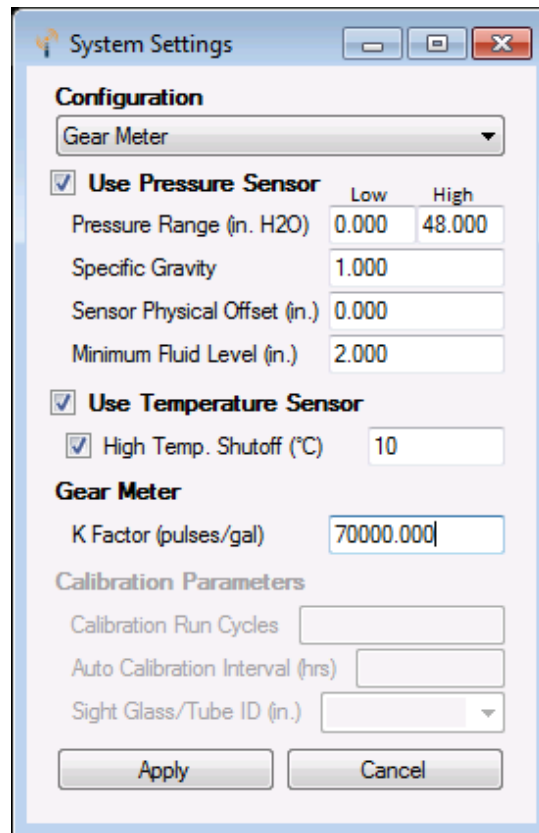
System Settings

Configuration

Gear Meter

Use Pressure Sensor

Low High

Pressure Range (in. H2O) 0.000 48.000

Specific Gravity 1.000

Sensor Physical Offset (in.) 0.000

Minimum Fluid Level (in.) 2.000

Use Temperature Sensor

High Temp. Shutoff (°C) 10

Gear Meter

K Factor (pulses/gal) 70000.000

Calibration Parameters

Calibration Run Cycles

Auto Calibration Interval (hrs)

Sight Glass/Tube ID (in.)

Apply Cancel